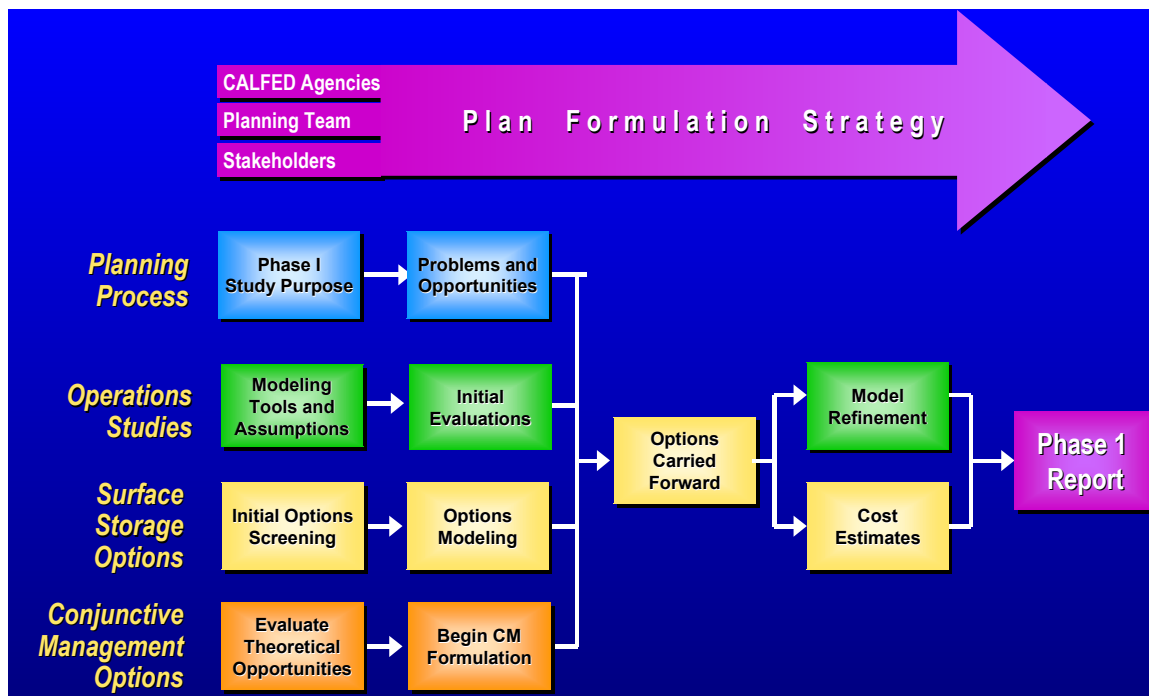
CALFED Agencies
Planning Team
Stakeholders

Plan Formulation Strategy

Planning Process

Phase I Study Purpose

Problems and Opportunities

Operations Studies

Modeling Tools and Assumptions

Initial Evaluations

Surface Storage Options

Initial Options Screening

Options Modeling

Conjunctive Management Options

Evaluate Theoretical Opportunities

Begin CM Formulation

Options Carried Forward

Model Refinement

Cost Estimates

Phase 1 Report